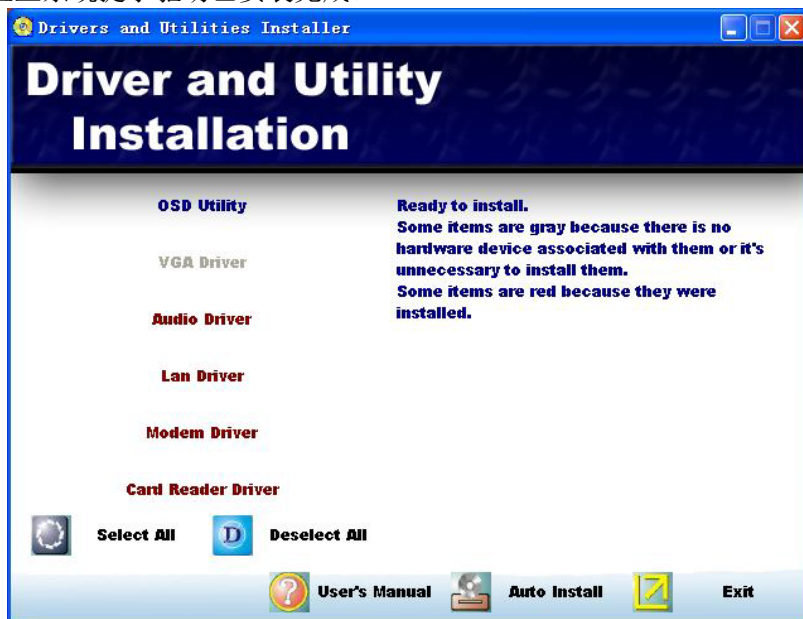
Drivers and Utilities Installer

Driver and Utility Installation

OSD Utility

VGA Driver

Audio Driver

Lan Driver

Modem Driver

Card Reader Driver

Ready to install.
Some items are gray because there is no hardware device associated with them or it's unnecessary to install them.
Some items are red because they were installed.

Select All

Deselect All

User's Manual

Auto Install

Exit